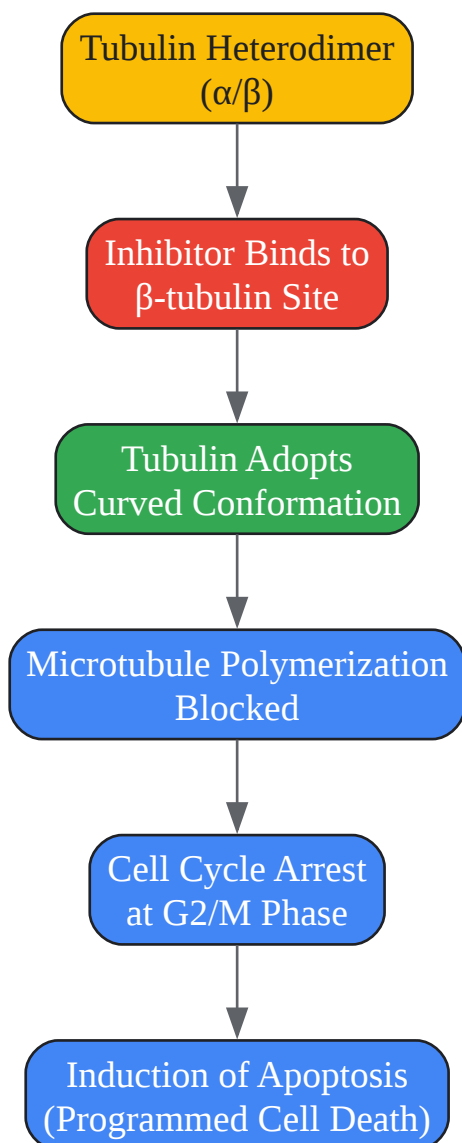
Tubulin Heterodimer (α/β)

Inhibitor Binds to β-tubulin Site

Tubulin Adopts Curved Conformation

Microtubule Polymerization Blocked

Cell Cycle Arrest at G2/M Phase

Induction of Apoptosis (Programmed Cell Death)